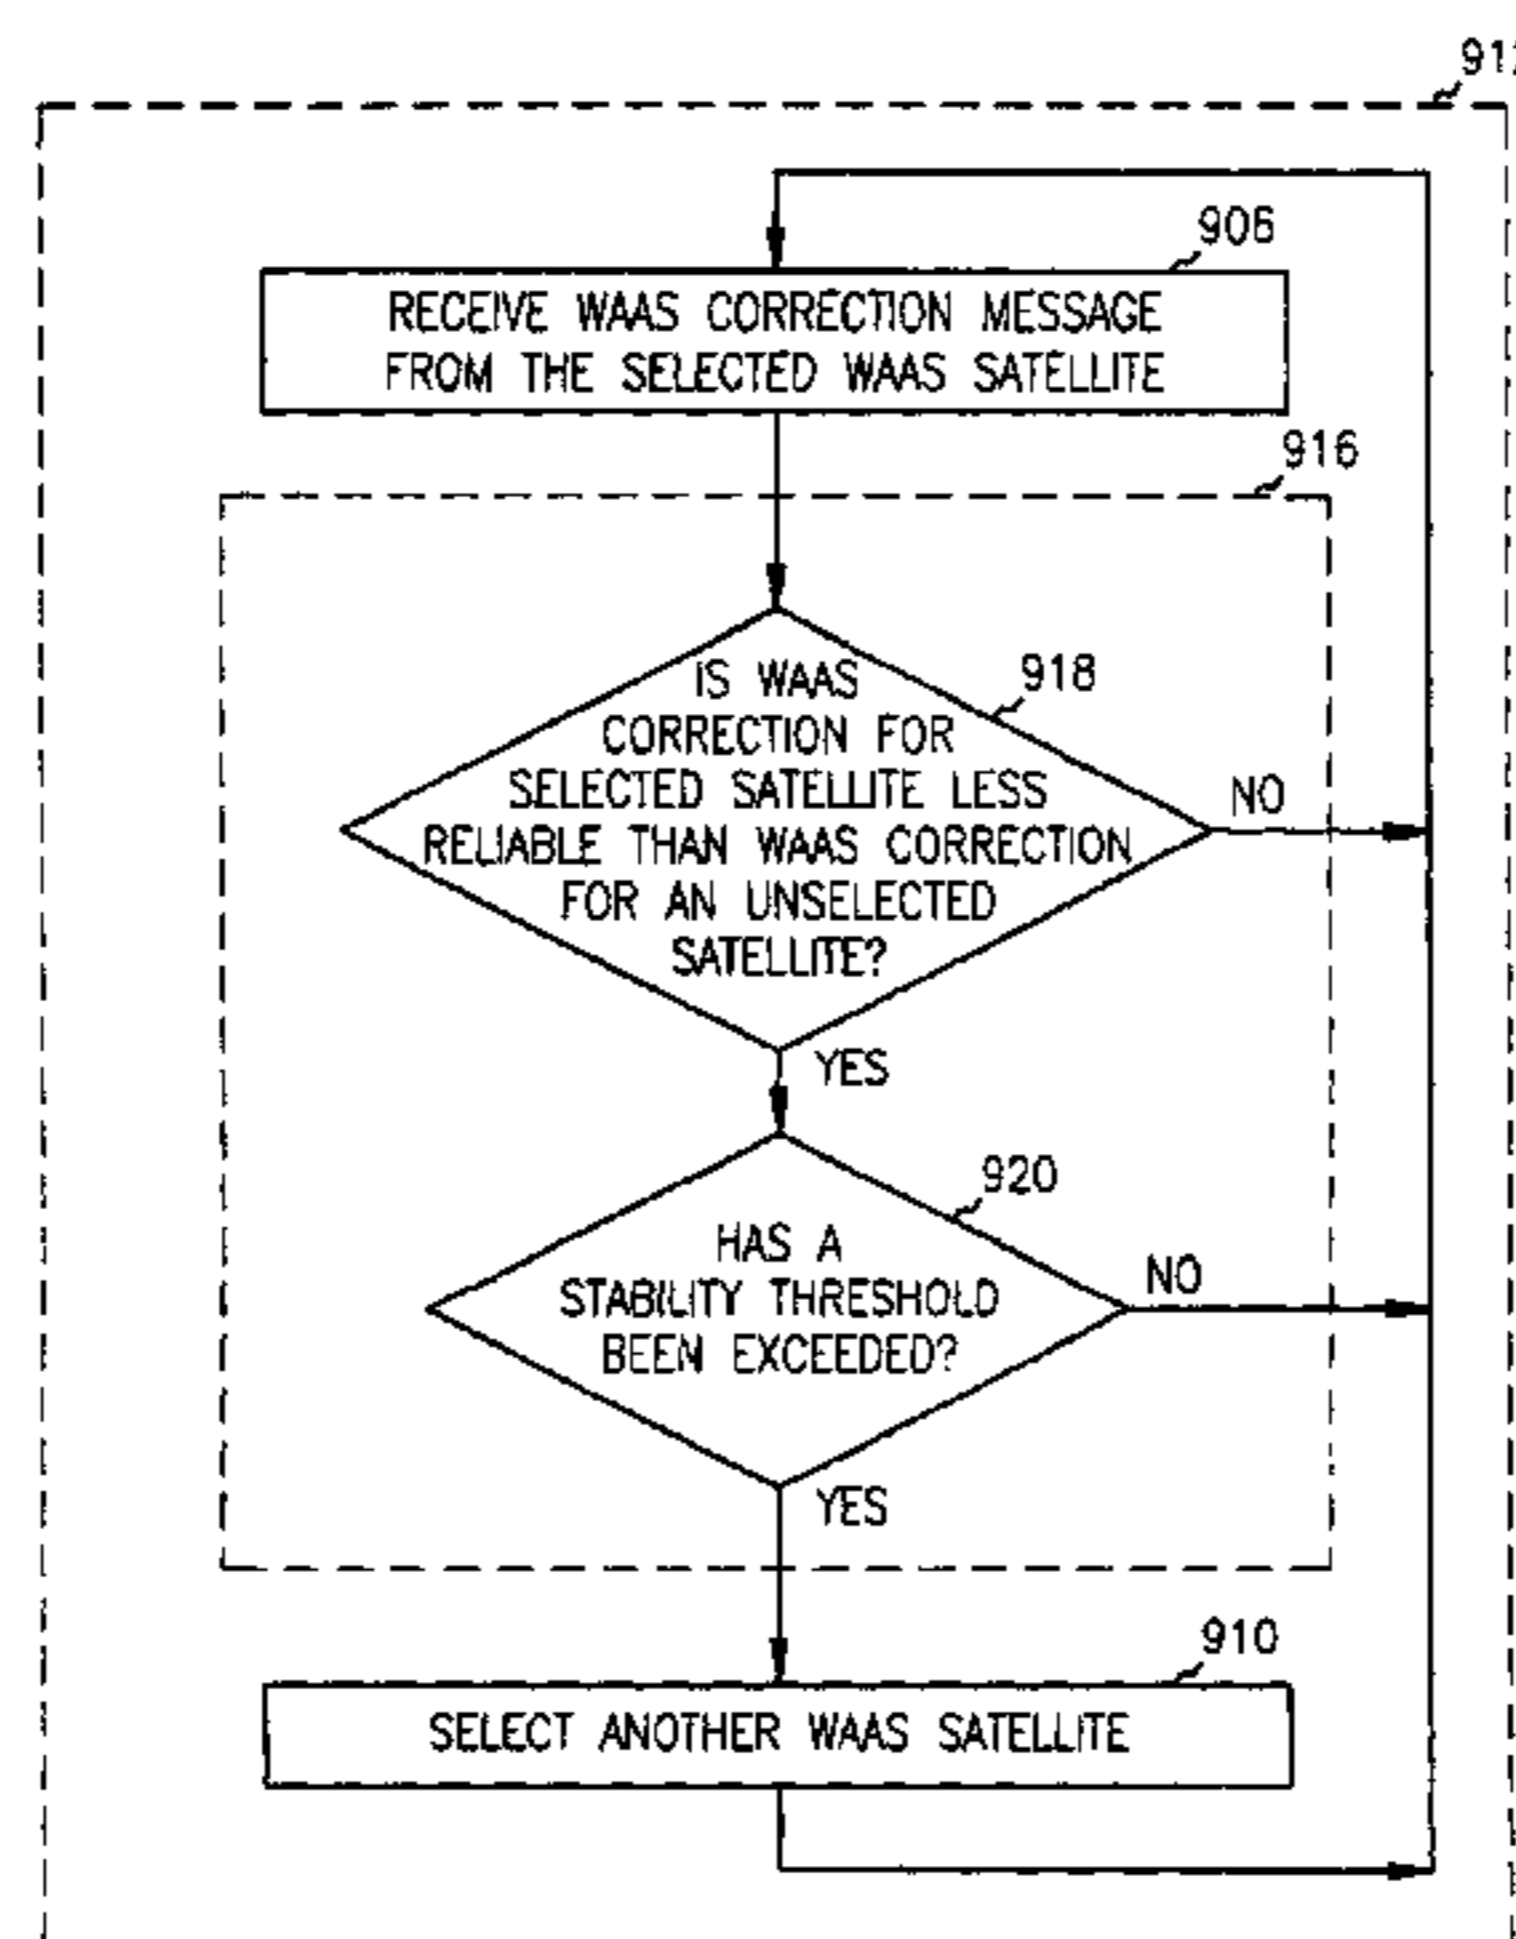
91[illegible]

906

RECEIVE WAAS CORRECTION MESSAGE FROM THE SELECTED WAAS SATELLITE

916

918

IS WAAS CORRECTION FOR SELECTED SATELLITE LESS RELIABLE THAN WAAS CORRECTION FOR AN UNSELECTED SATELLITE?

NO

YES

920

HAS A STABILITY THRESHOLD BEEN EXCEEDED?

NO

YES

910

SELECT ANOTHER WAAS SATELLITE